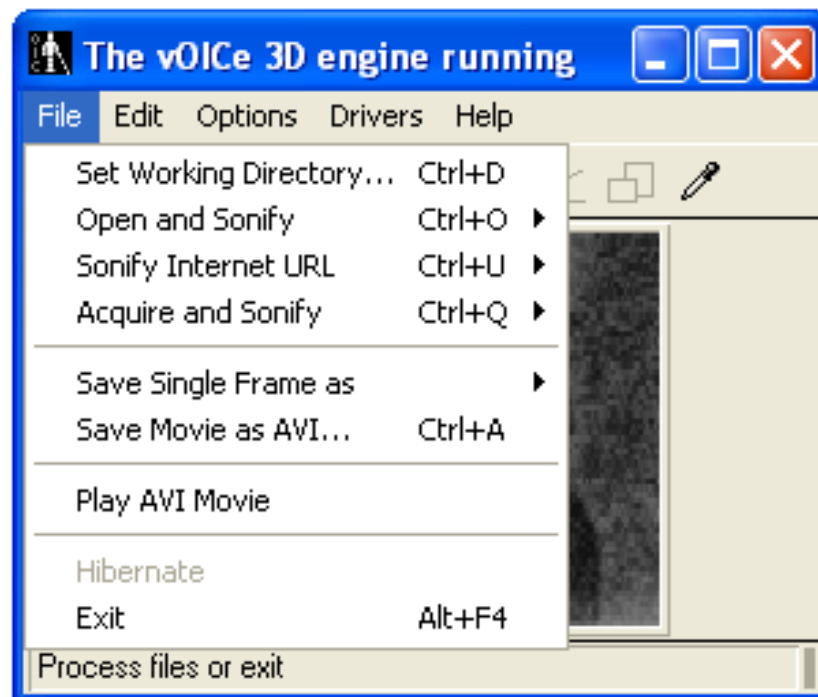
The vOICe 3D engine running

File Edit Options Drivers Help

Set Working Directory... Ctrl+D
Open and Sonify Ctrl+O
Sonify Internet URL Ctrl+U
Acquire and Sonify Ctrl+Q

Save Single Frame as
Save Movie as AVI... Ctrl+A

Play AVI Movie

Hibernate
Exit Alt+F4

Process files or exit